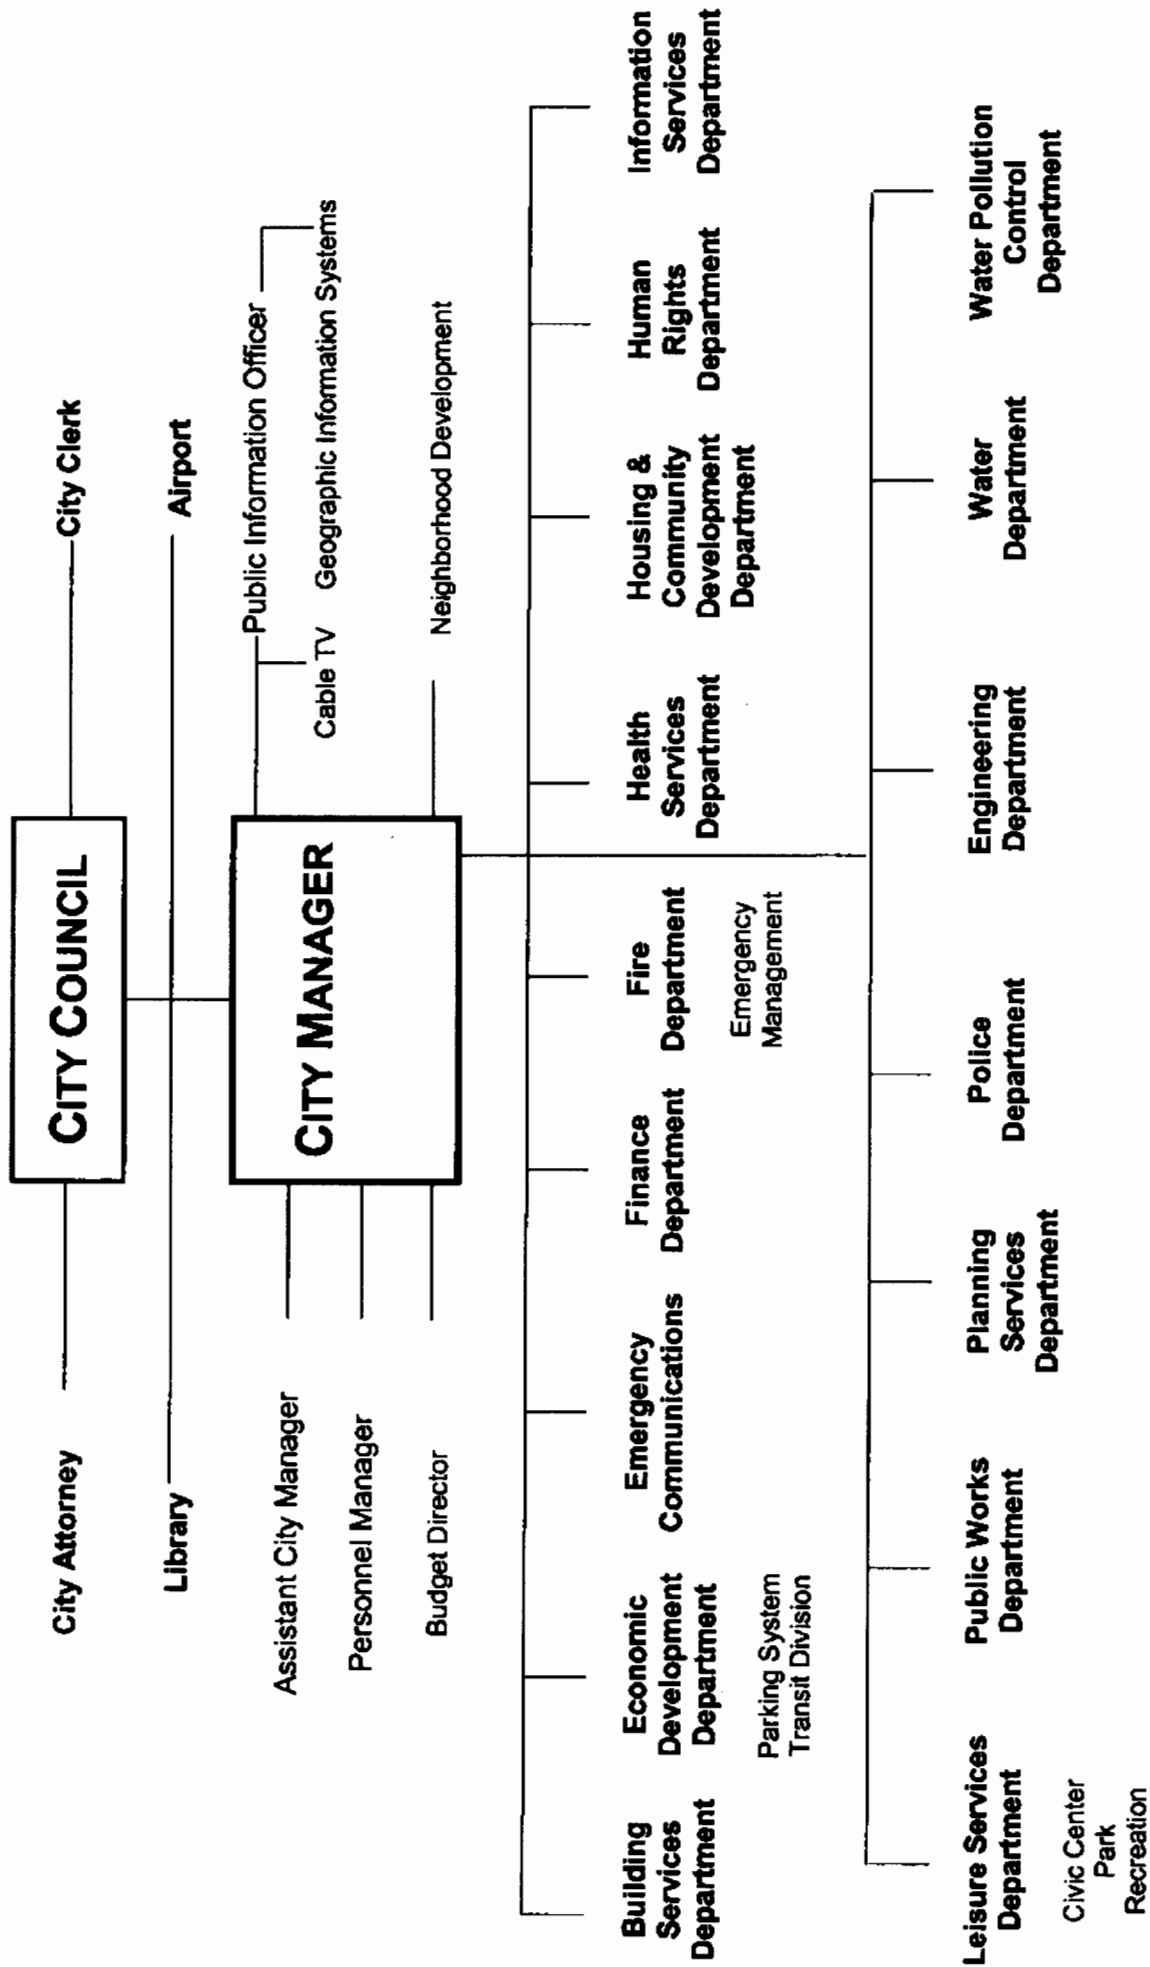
City Council

City Attorney

City Clerk

Library

Airport

City Manager

Assistant City Manager

Personnel Manager

Budget Director

Public Information Officer

Cable TV

Geographic Information Systems

Neighborhood Development

Building Services Department

Economic Development Department

Parking System
Transit Division

Emergency Communications

Finance Department

Fire Department

Emergency Management

Health Services Department

Housing & Community Development Department

Human Rights Department

Information Services Department

Leisure Services Department

Civic Center
Park
Recreation

Public Works Department

Planning Services Department

Police Department

Engineering Department

Water Department

Water Pollution Control Department